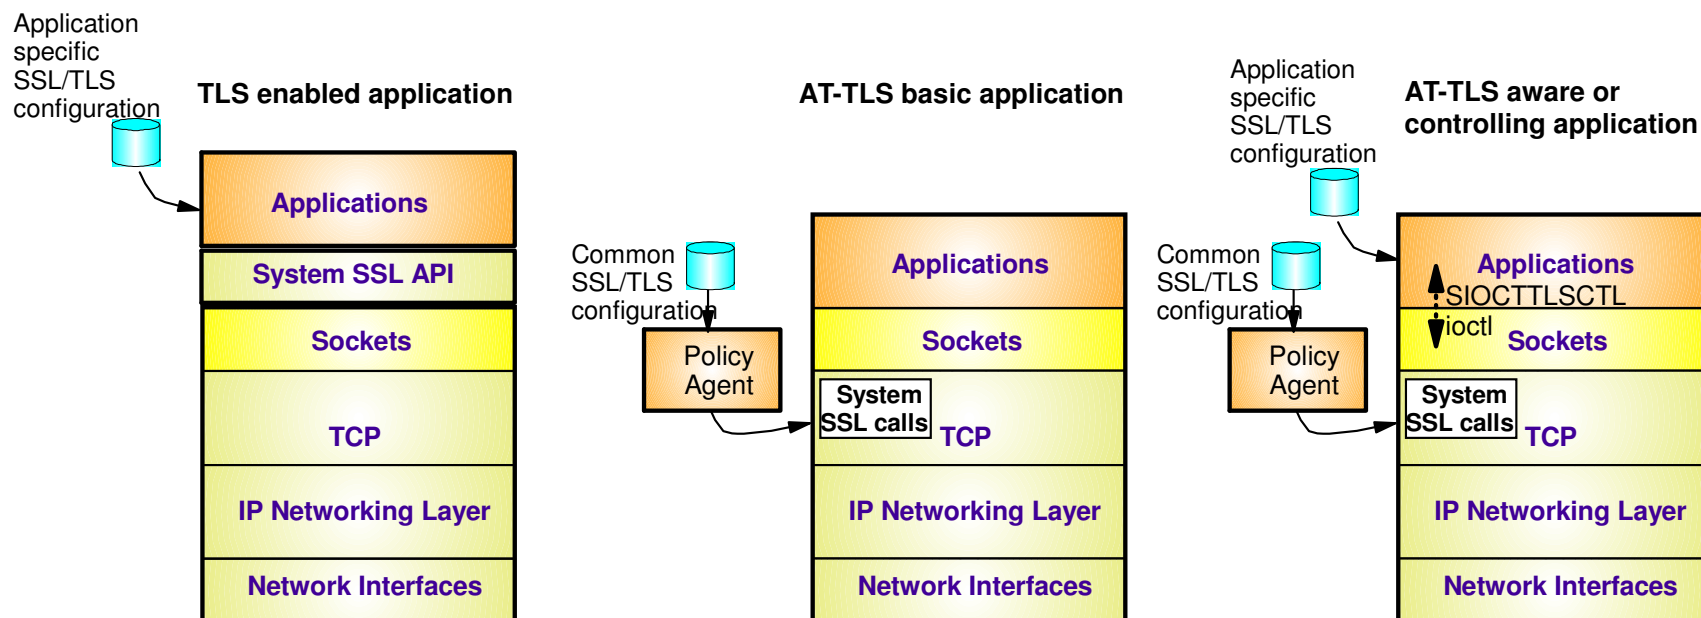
Application specific SSL/TLS configuration

TLS enabled application

Applications

System SSL API

Sockets

TCP

IP Networking Layer

Network Interfaces

AT-TLS basic application

Common SSL/TLS configuration

Policy Agent

Applications

Sockets

System SSL calls

TCP

IP Networking Layer

Network Interfaces

Application specific SSL/TLS configuration

AT-TLS aware or controlling application

Common SSL/TLS configuration

Policy Agent

Applications

SIOCTTLSCTL

ioctl

Sockets

System SSL calls

TCP

IP Networking Layer

Network Interfaces